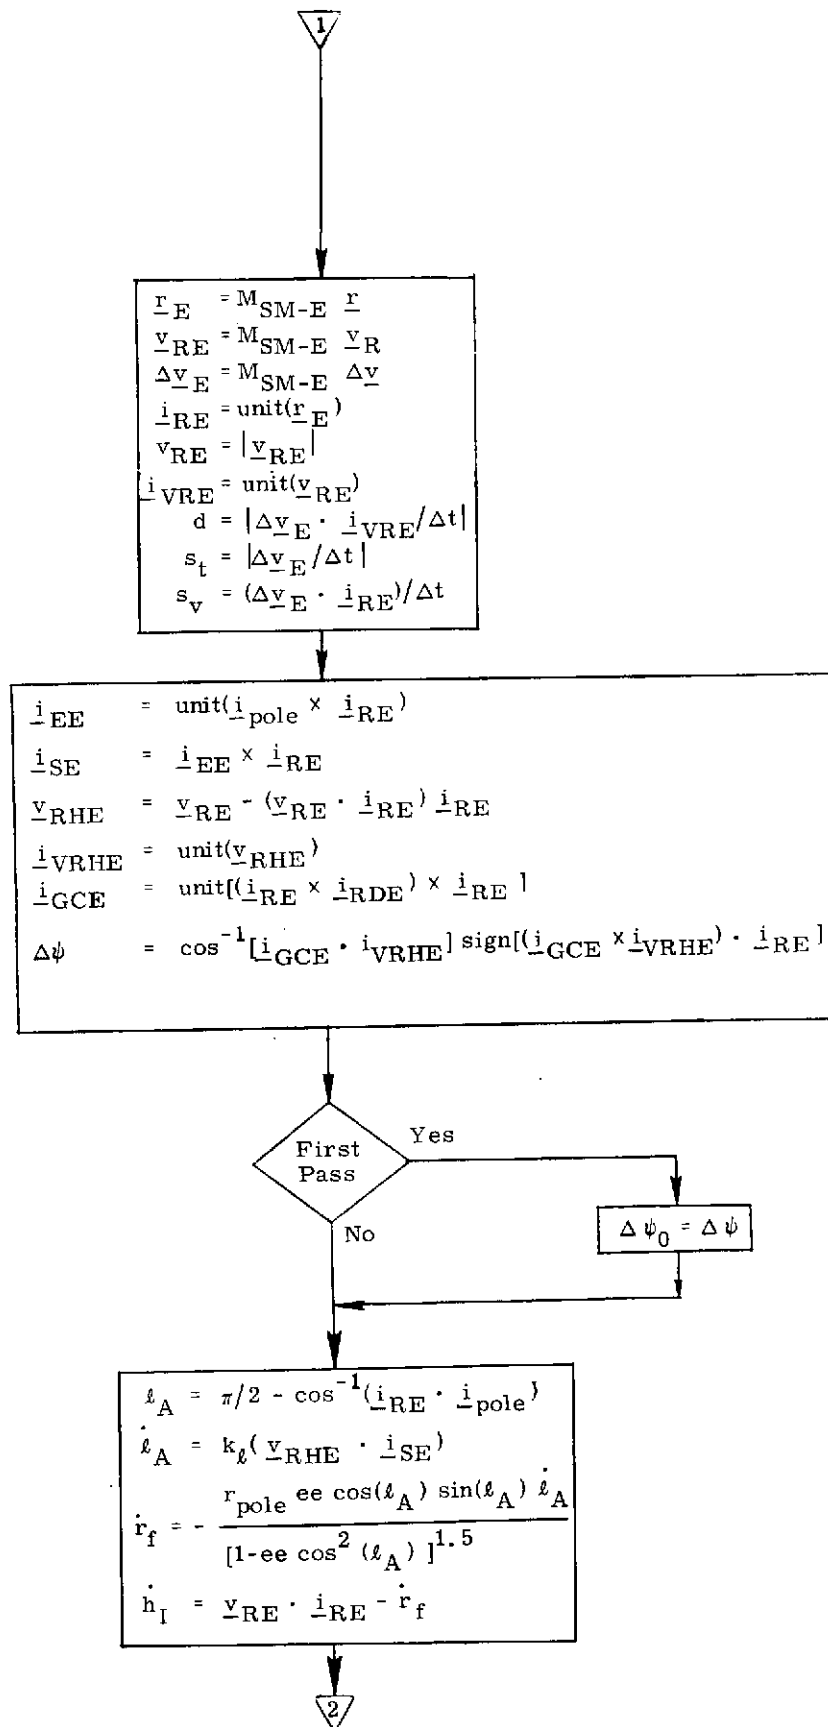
1

$\underline{r}_E = M_{SM-E}\ \underline{r}$
$\underline{v}_{RE} = M_{SM-E}\ \underline{v}_R$
$\Delta\underline{v}_E = M_{SM-E}\ \Delta\underline{v}$
$\underline{i}_{RE} = \text{unit}(\underline{r}_E)$
$v_{RE} = |\underline{v}_{RE}|$
$\underline{i}_{VRE} = \text{unit}(\underline{v}_{RE})$
$d = |\Delta\underline{v}_E \cdot \underline{i}_{VRE}/\Delta t|$
$s_t = |\Delta\underline{v}_E/\Delta t|$
$s_v = (\Delta\underline{v}_E \cdot \underline{i}_{RE})/\Delta t$

$\underline{i}_{EE} = \text{unit}(\underline{i}_{pole} \times \underline{i}_{RE})$
$\underline{i}_{SE} = \underline{i}_{EE} \times \underline{i}_{RE}$
$\underline{v}_{RHE} = \underline{v}_{RE} - (\underline{v}_{RE} \cdot \underline{i}_{RE})\,\underline{i}_{RE}$
$\underline{i}_{VRHE} = \text{unit}(\underline{v}_{RHE})$
$\underline{i}_{GCE} = \text{unit}[(\underline{i}_{RE} \times \underline{i}_{RDE}) \times \underline{i}_{RE}]$
$\Delta\psi = \cos^{-1}[\underline{i}_{GCE} \cdot i_{VRHE}]\ \text{sign}[(\underline{i}_{GCE} \times \underline{i}_{VRHE}) \cdot \underline{i}_{RE}]$

First Pass
Yes
No

$\Delta\psi_0 = \Delta\psi$

$\ell_A = \pi/2 - \cos^{-1}(\underline{i}_{RE} \cdot \underline{i}_{pole})$
$\dot{\ell}_A = k_\ell(\underline{v}_{RHE} \cdot \underline{i}_{SE})$
$\dot{r}_f = -\frac{r_{pole}\ ee\ \cos(\ell_A)\ \sin(\ell_A)\ \dot{\ell}_A}{[1-ee\ \cos^2(\ell_A)]^{1.5}}$
$\dot{h}_I = \underline{v}_{RE} \cdot \underline{i}_{RE} - \dot{r}_f$

2